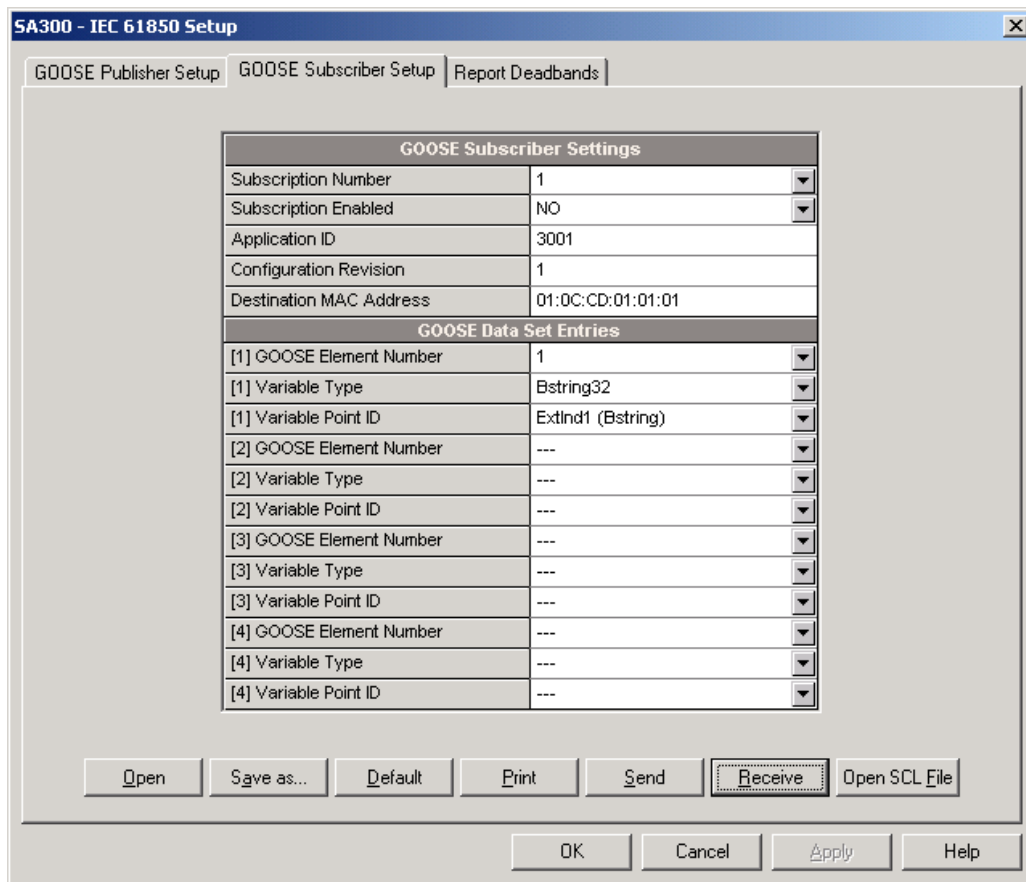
SA300 - IEC 61850 Setup

GOOSE Publisher Setup | GOOSE Subscriber Setup | Report Deadbands

| GOOSE Subscriber Settings | |
|---|---|
| Subscription Number | 1 |
| Subscription Enabled | NO |
| Application ID | 3001 |
| Configuration Revision | 1 |
| Destination MAC Address | 01:0C:CD:01:01:01 |
| **GOOSE Data Set Entries** | |
| [1] GOOSE Element Number | 1 |
| [1] Variable Type | Bstring32 |
| [1] Variable Point ID | ExtInd1 (Bstring) |
| [2] GOOSE Element Number | --- |
| [2] Variable Type | --- |
| [2] Variable Point ID | --- |
| [3] GOOSE Element Number | --- |
| [3] Variable Type | --- |
| [3] Variable Point ID | --- |
| [4] GOOSE Element Number | --- |
| [4] Variable Type | --- |
| [4] Variable Point ID | --- |

Open | Save as... | Default | Print | Send | Receive | Open SCL File

OK | Cancel | Apply | Help